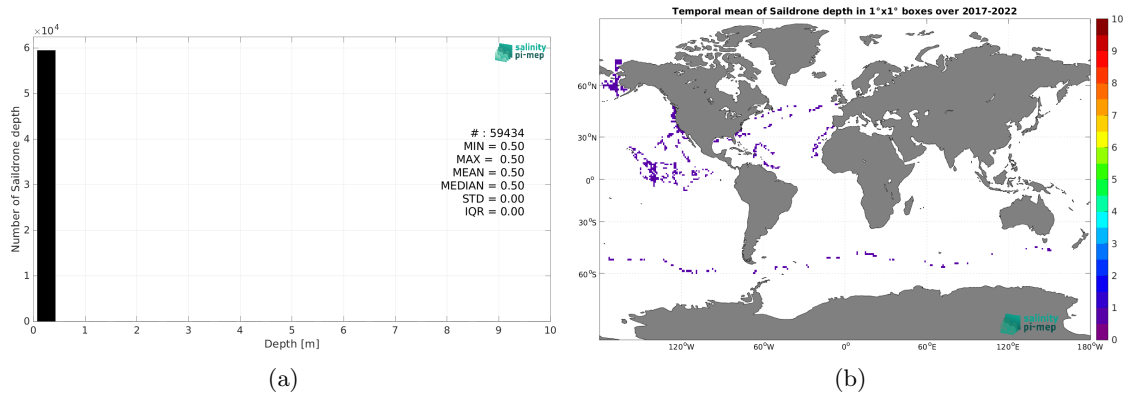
$\times10^4$
6
5
4
3
2
1
0
Number of Saildrone depth
salinity pi-mep
# : 59434
MIN = 0.50
MAX = 0.50
MEAN = 0.50
MEDIAN = 0.50
STD = 0.00
IQR = 0.00
0 1 2 3 4 5 6 7 8 9 10
Depth [m]
(a)

Temporal mean of Saildrone depth in 1°x1° boxes over 2017-2022
60°N
30°N
0°
30°S
60°S
120°W 60°W 0° 60°E 120°E 180°W
salinity pi-mep
10
9
8
7
6
5
4
3
2
1
0
(b)